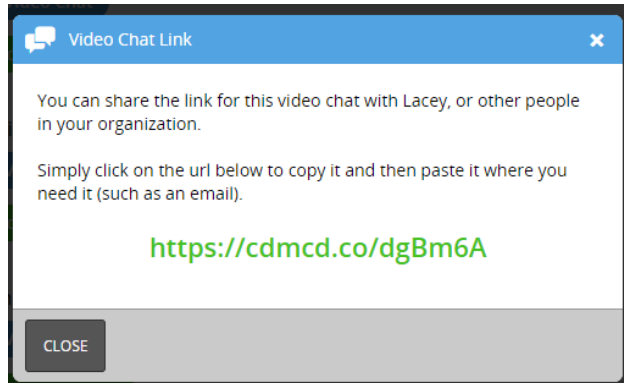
Video Chat Link

×

You can share the link for this video chat with Lacey, or other people in your organization.

Simply click on the url below to copy it and then paste it where you need it (such as an email).

https://cdmcd.co/dgBm6A

CLOSE